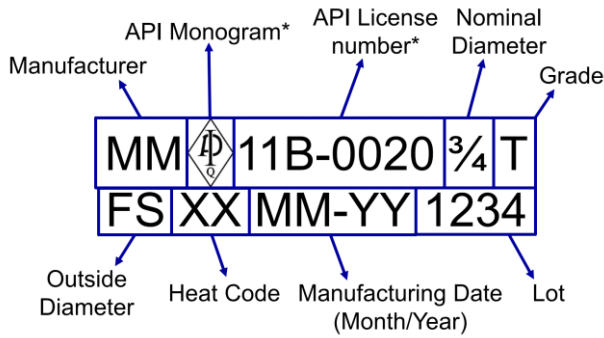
API Monogram*

API License number*

Nominal Diameter

Manufacturer

Grade

| MM | API Q | 11B-0020 | ¾ | T |
|---|---|---|---|---|

| FS | XX | MM-YY | 1234 |
|---|---|---|---|

Outside Diameter

Heat Code

Manufacturing Date (Month/Year)

Lot